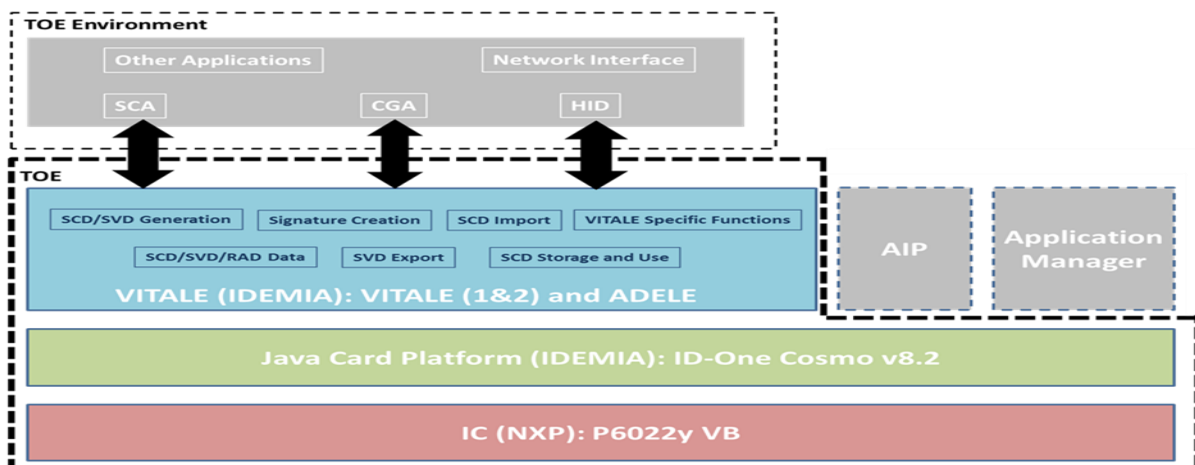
TOE Environment

Other Applications

Network Interface

SCA

CGA

HID

TOE

SCD/SVD Generation

Signature Creation

SCD Import

VITALE Specific Functions

SCD/SVD/RAD Data

SVD Export

SCD Storage and Use

VITALE (IDEMIA): VITALE (1&2) and ADELE

AIP

Application Manager

Java Card Platform (IDEMIA): ID-One Cosmo v8.2

IC (NXP): P6022y VB